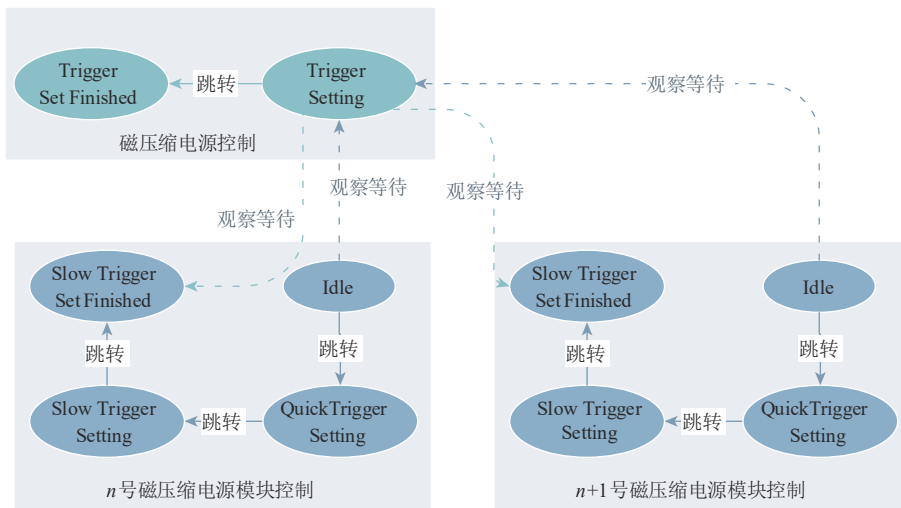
Trigger Set Finished

跳转

Trigger Setting

磁压缩电源控制

观察等待

观察等待

观察等待

观察等待

Slow Trigger Set Finished

Idle

跳转

跳转

Slow Trigger Setting

跳转

QuickTrigger Setting

$n$号磁压缩电源模块控制

Slow Trigger Set Finished

Idle

跳转

跳转

Slow Trigger Setting

跳转

QuickTrigger Setting

$n$+1号磁压缩电源模块控制